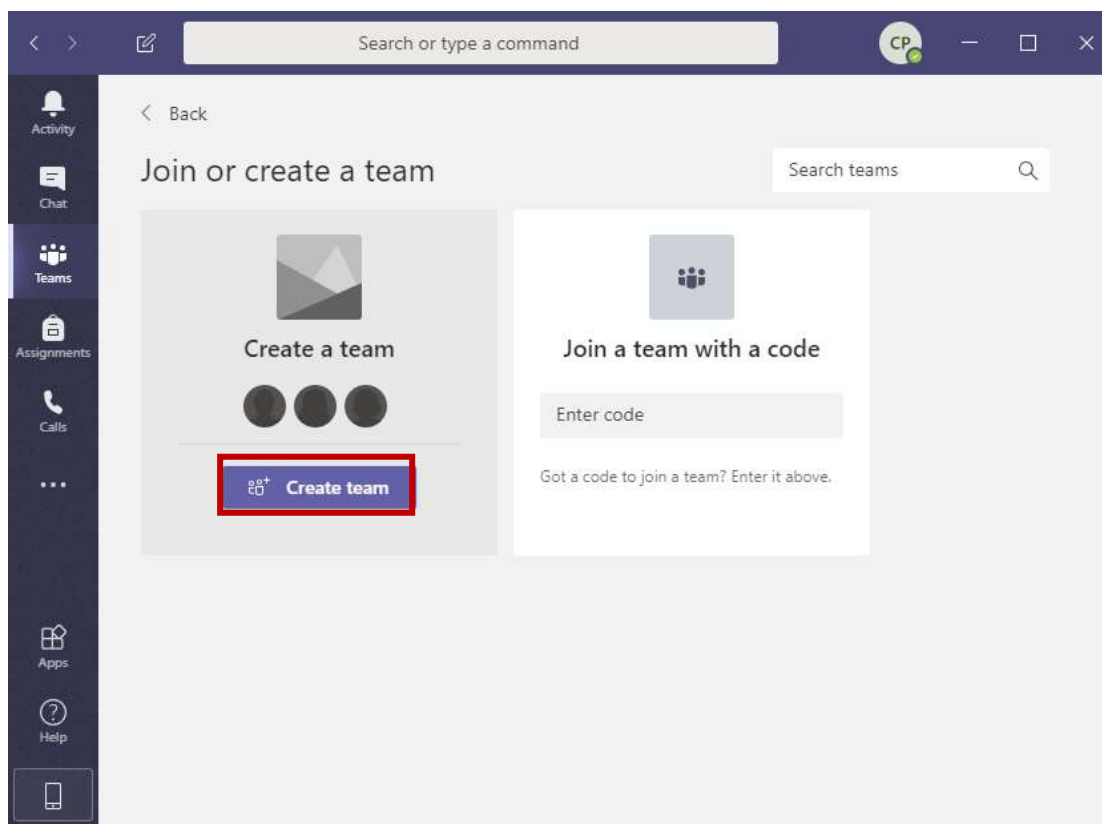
Search or type a command

CP

Activity

Chat

Teams

Assignments

Calls

...

Apps

Help

Back

Join or create a team

Search teams

Create a team

Create team

Join a team with a code

Enter code

Got a code to join a team? Enter it above.